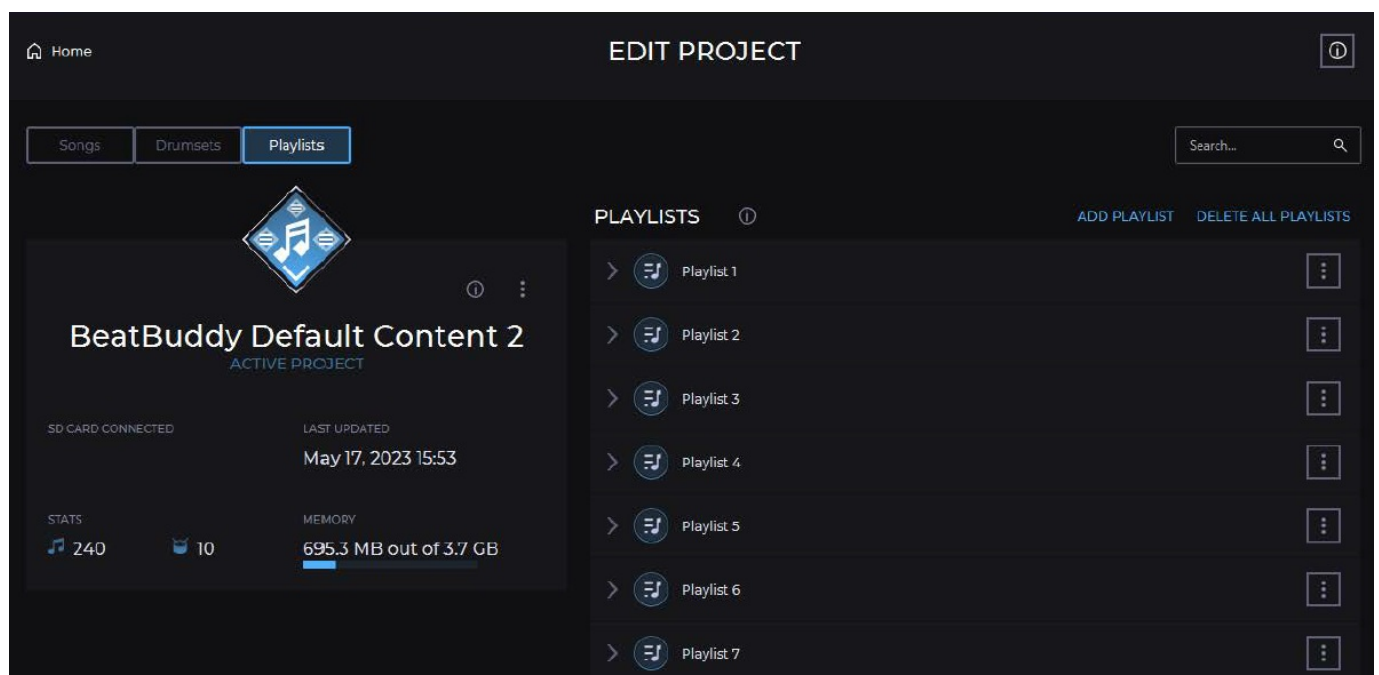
Home

EDIT PROJECT

Songs Drumsets Playlists

Search...

BeatBuddy Default Content 2
ACTIVE PROJECT

SD CARD CONNECTED

LAST UPDATED
May 17, 2023 15:53

STATS
240 10

MEMORY
695.3 MB out of 3.7 GB

PLAYLISTS

ADD PLAYLIST DELETE ALL PLAYLISTS

Playlist 1

Playlist 2

Playlist 3

Playlist 4

Playlist 5

Playlist 6

Playlist 7